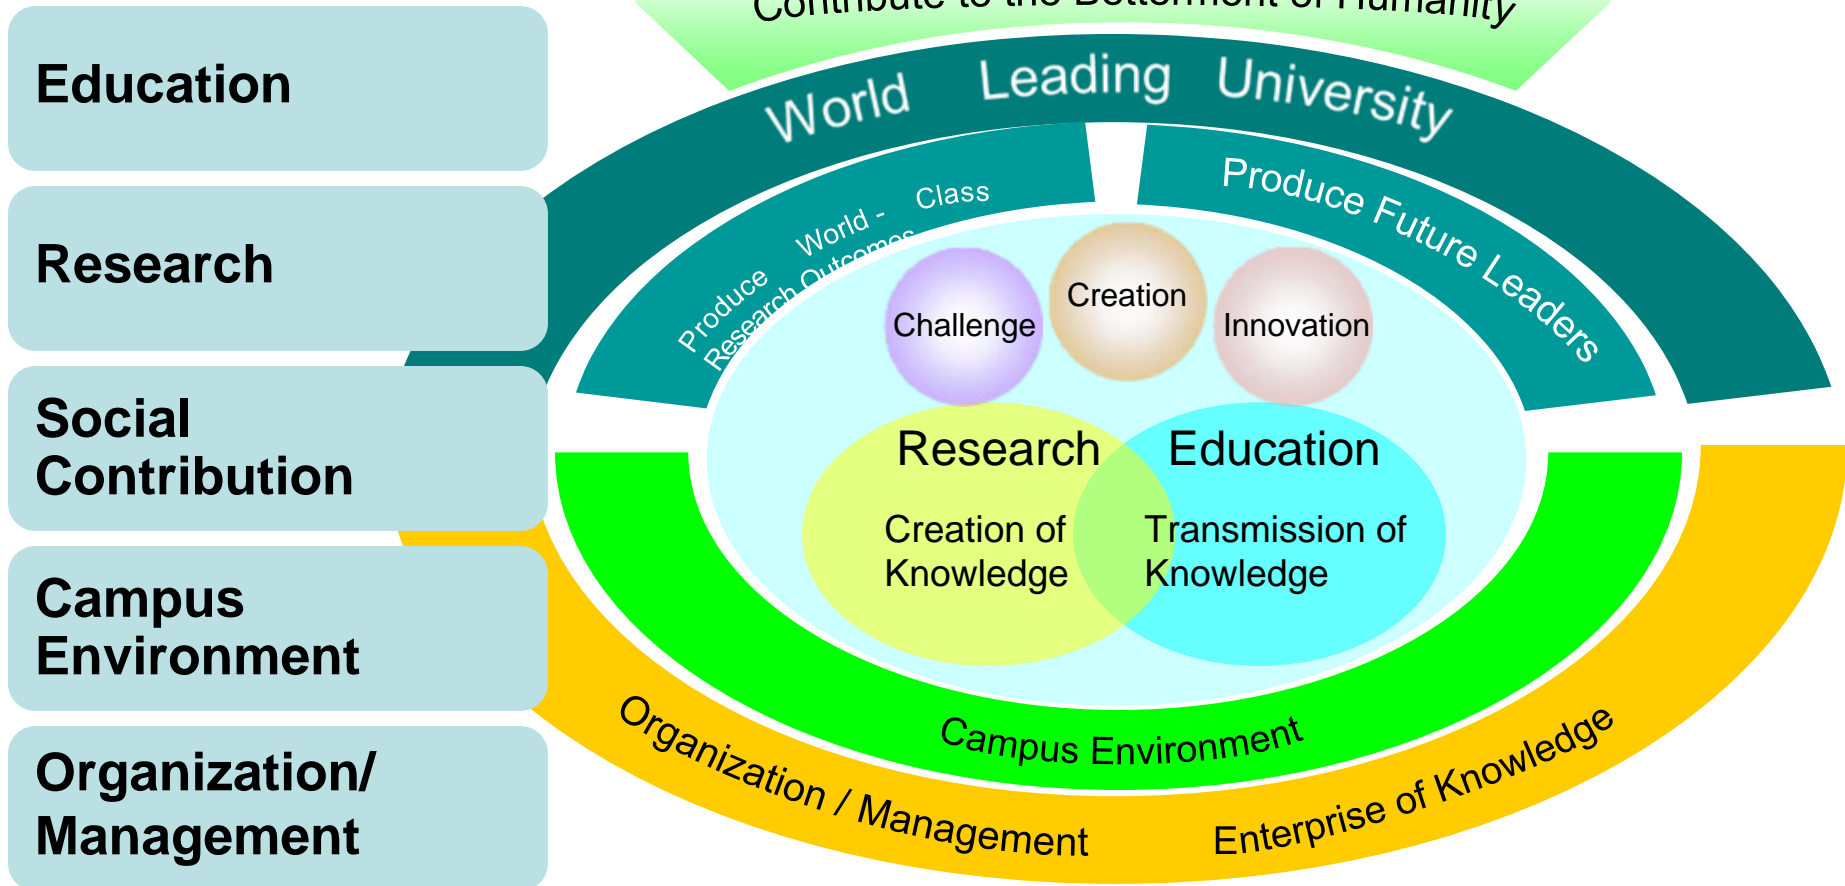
Education

Research

Social Contribution

Campus Environment

Organization/ Management

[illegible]

World Leading University

Produce World - Class Research Outcomes

Produce Future Leaders

Challenge

Creation

Innovation

Research

Creation of Knowledge

Education

Transmission of Knowledge

Campus Environment

Organization / Management

Enterprise of Knowledge